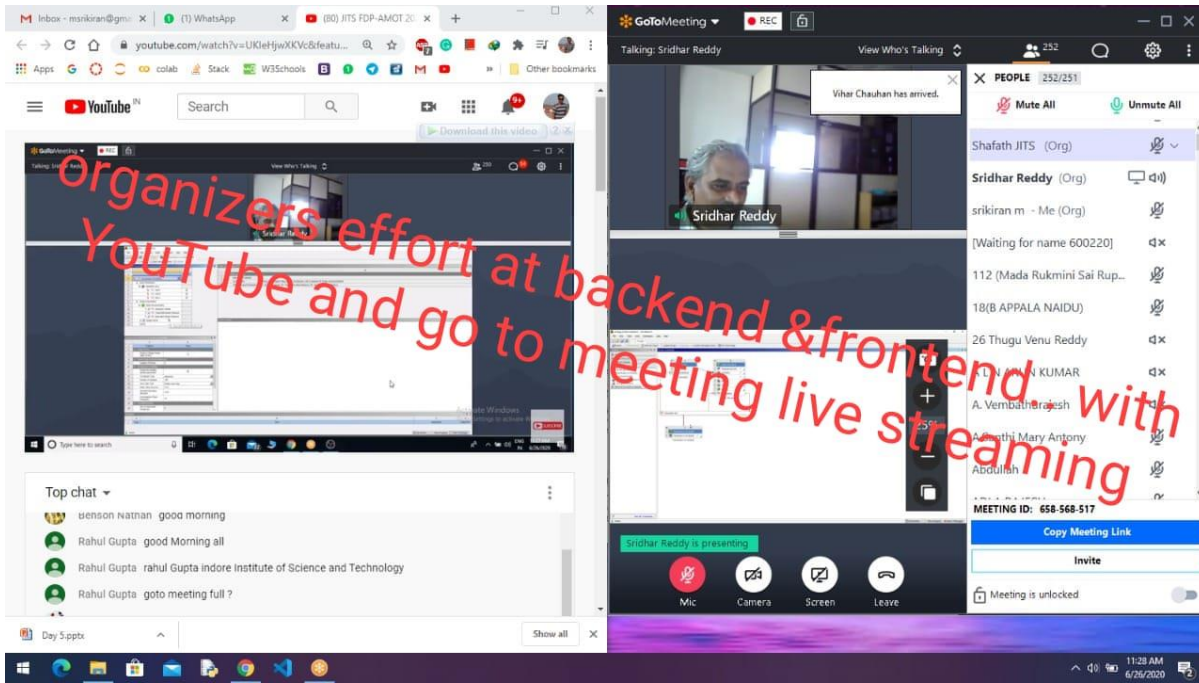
Inbox - msrikiran@gm ×
(1) WhatsApp ×
(80) JITS FDP-AMOT 20 ×
youtube.com/watch?v=UKleHjwXKVc&featu...
Apps colab Stack W3Schools Other bookmarks
YouTube IN
Search
9+
Download this video

organizers effort at backend &frontend with YouTube and go to meeting live streaming

Top chat
Benson Nathan good morning
Rahul Gupta good Morning all
Rahul Gupta rahul Gupta indore Institute of Science and Technology
Rahul Gupta goto meeting full ?
Day 5.pptx
Show all

GoToMeeting
REC
Talking: Sridhar Reddy
View Who's Talking
252
Vihar Chauhan has arrived.
Sridhar Reddy
PEOPLE 252/251
Mute All
Unmute All
Shafath JITS (Org)
Sridhar Reddy (Org)
srikiran m - Me (Org)
[Waiting for name 600220]
112 (Mada Rukmini Sai Rup...
18(B APPALA NAIDU)
26 Thugu Venu Reddy
A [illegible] KUMAR
A. Vembathurajesh
A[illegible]thi Mary Antony
Abdullah
MEETING ID: 658-568-517
Copy Meeting Link
Invite
Meeting is unlocked
Sridhar Reddy is presenting
Mic
Camera
Screen
Leave
11:28 AM
6/26/2020